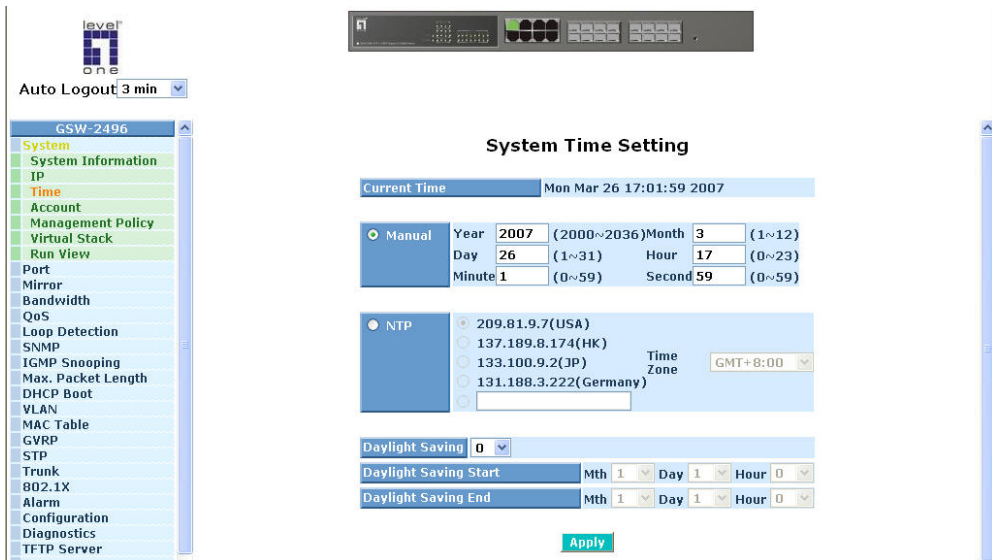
level one

Auto Logout 3 min

GSW-2496
System
System Information
IP
Time
Account
Management Policy
Virtual Stack
Run View
Port
Mirror
Bandwidth
QoS
Loop Detection
SNMP
IGMP Snooping
Max. Packet Length
DHCP Boot
VLAN
MAC Table
GVRP
STP
Trunk
802.1X
Alarm
Configuration
Diagnostics
TFTP Server

System Time Setting

| Current Time | Mon Mar 26 17:01:59 2007 |
|---|---|

Manual
Year 2007 (2000~2036) Month 3 (1~12)
Day 26 (1~31) Hour 17 (0~23)
Minute 1 (0~59) Second 59 (0~59)

NTP
209.81.9.7(USA)
137.189.8.174(HK)
133.100.9.2(JP)
131.188.3.222(Germany)
Time Zone GMT+8:00

Daylight Saving 0
Daylight Saving Start Mth 1 Day 1 Hour 0
Daylight Saving End Mth 1 Day 1 Hour 0

Apply